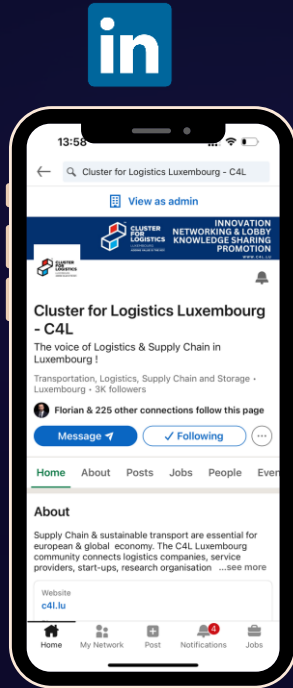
in

13:58

Cluster for Logistics Luxembourg - C4L

View as admin

CLUSTER FOR LOGISTICS LUXEMBOURG

INNOVATION
NETWORKING & LOBBY
KNOWLEDGE SHARING
PROMOTION

www.c4l.lu

Cluster for Logistics Luxembourg - C4L

The voice of Logistics & Supply Chain in Luxembourg !

Transportation, Logistics, Supply Chain and Storage • Luxembourg • 3K followers

Florian & 225 other connections follow this page

Message

Following

Home About Posts Jobs People Even

About

Supply Chain & sustainable transport are essential for european & global economy. The C4L Luxembourg community connects logistics companies, service providers, start-ups, research organisation ...see more

Website
c4l.lu

Home My Network Post 4 Notifications Jobs